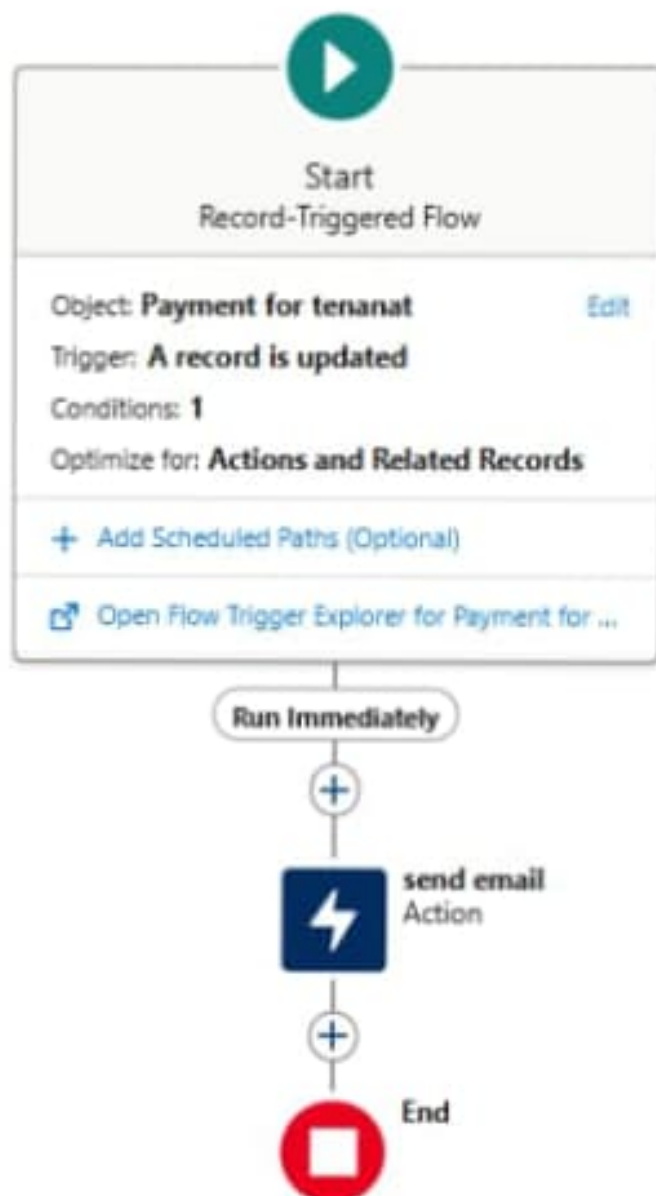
Start
Record-Triggered Flow

Object: Payment for tenanat
Edit

Trigger: A record is updated

Conditions: 1

Optimize for: Actions and Related Records

+ Add Scheduled Paths (Optional)

Open Flow Trigger Explorer for Payment for ...

Run Immediately

send email
Action

End